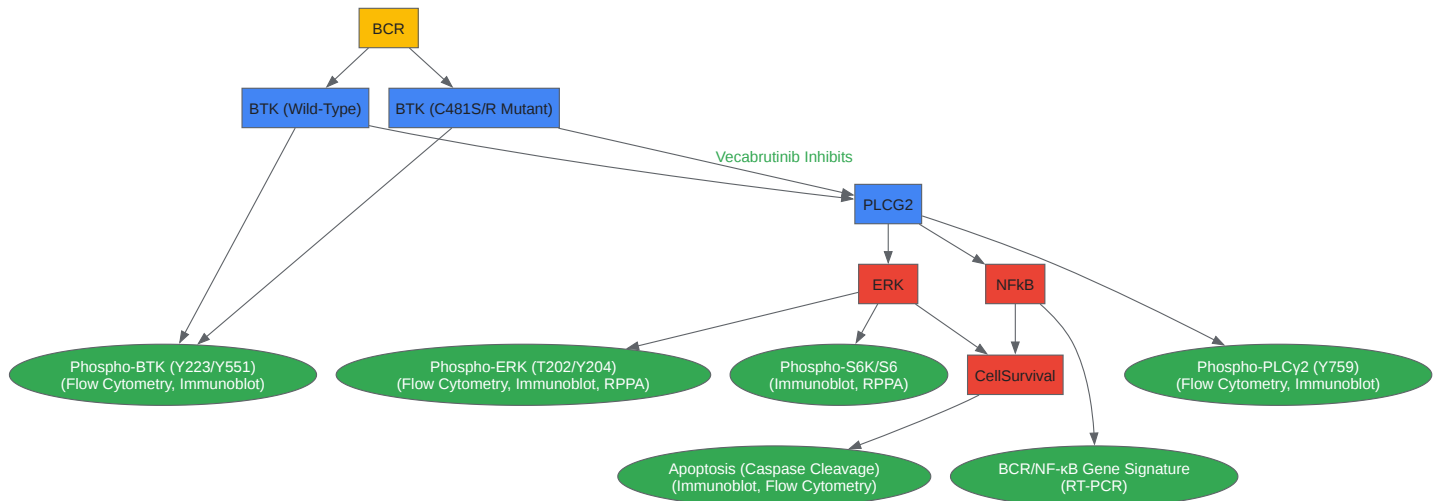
BCR

BTK (Wild-Type)

BTK (C481S/R Mutant)

Vecabrutinib Inhibits

PLCG2

ERK

NFkB

Phospho-BTK (Y223/Y551)
(Flow Cytometry, Immunoblot)

Phospho-ERK (T202/Y204)
(Flow Cytometry, Immunoblot, RPPA)

Phospho-S6K/S6
(Immunoblot, RPPA)

CellSurvival

Phospho-PLCγ2 (Y759)
(Flow Cytometry, Immunoblot)

Apoptosis (Caspase Cleavage)
(Immunoblot, Flow Cytometry)

BCR/NF-κB Gene Signature
(RT-PCR)